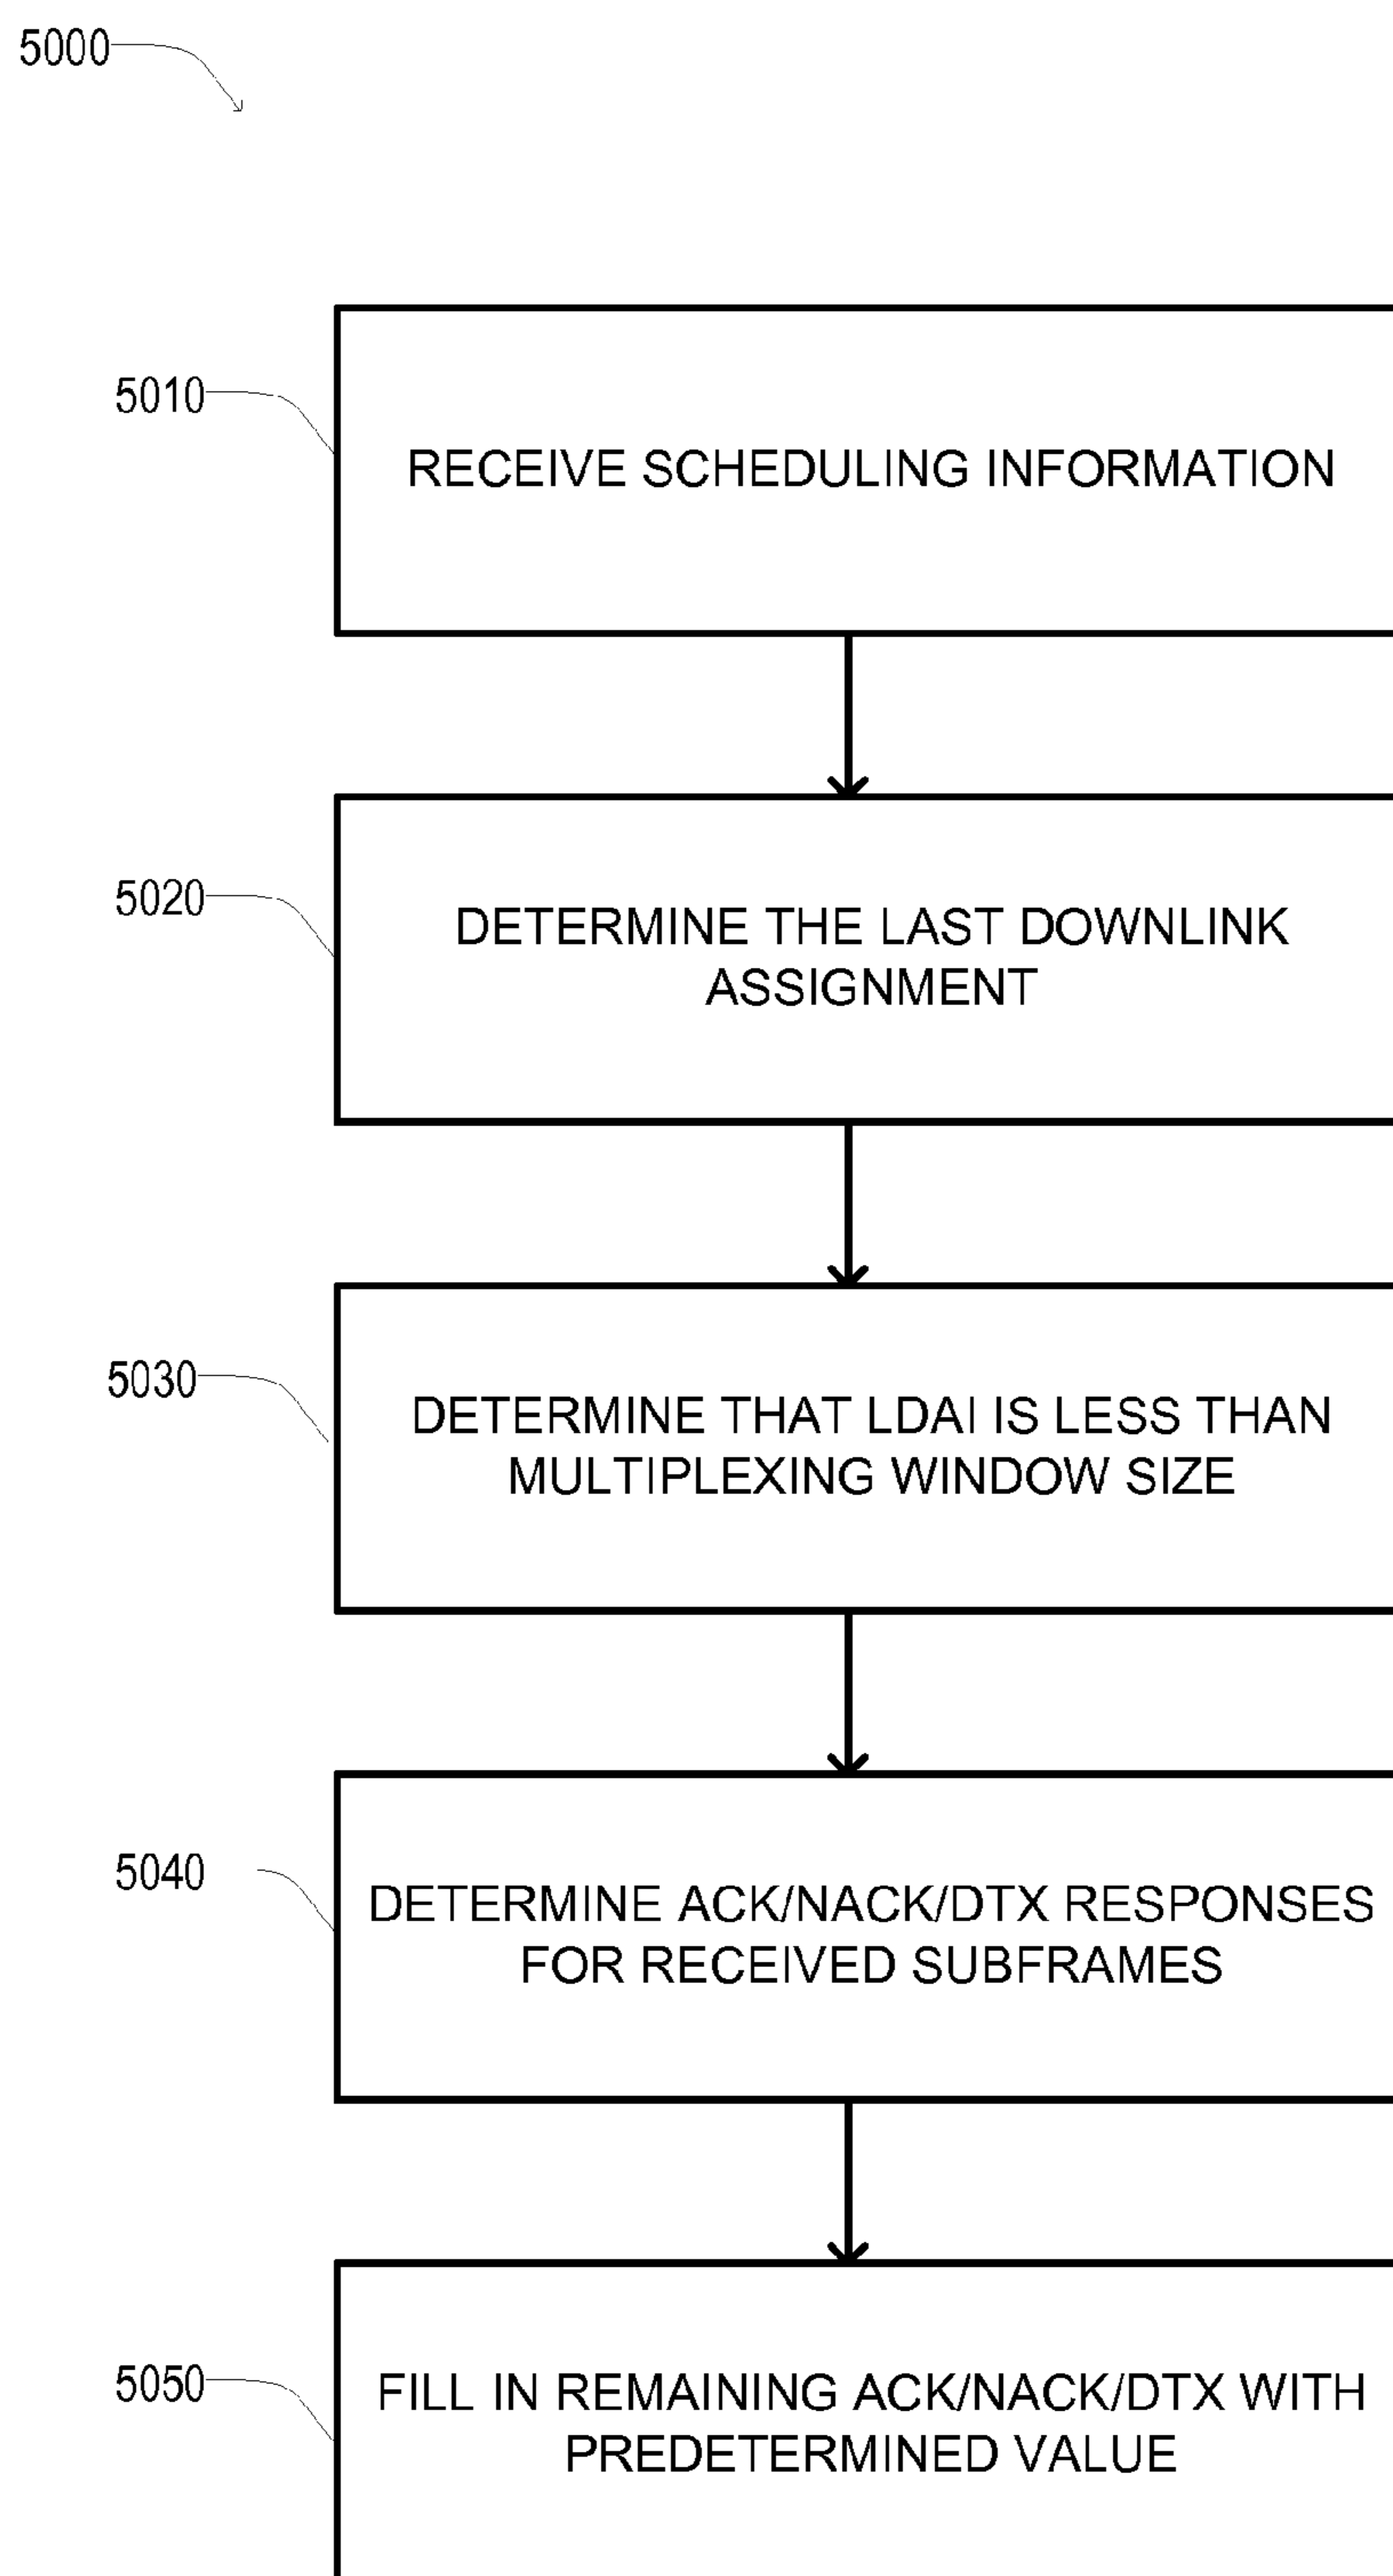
5000

5010

RECEIVE SCHEDULING INFORMATION

5020

DETERMINE THE LAST DOWNLINK ASSIGNMENT

5030

DETERMINE THAT LDAI IS LESS THAN MULTIPLEXING WINDOW SIZE

5040

DETERMINE ACK/NACK/DTX RESPONSES FOR RECEIVED SUBFRAMES

5050

FILL IN REMAINING ACK/NACK/DTX WITH PREDETERMINED VALUE